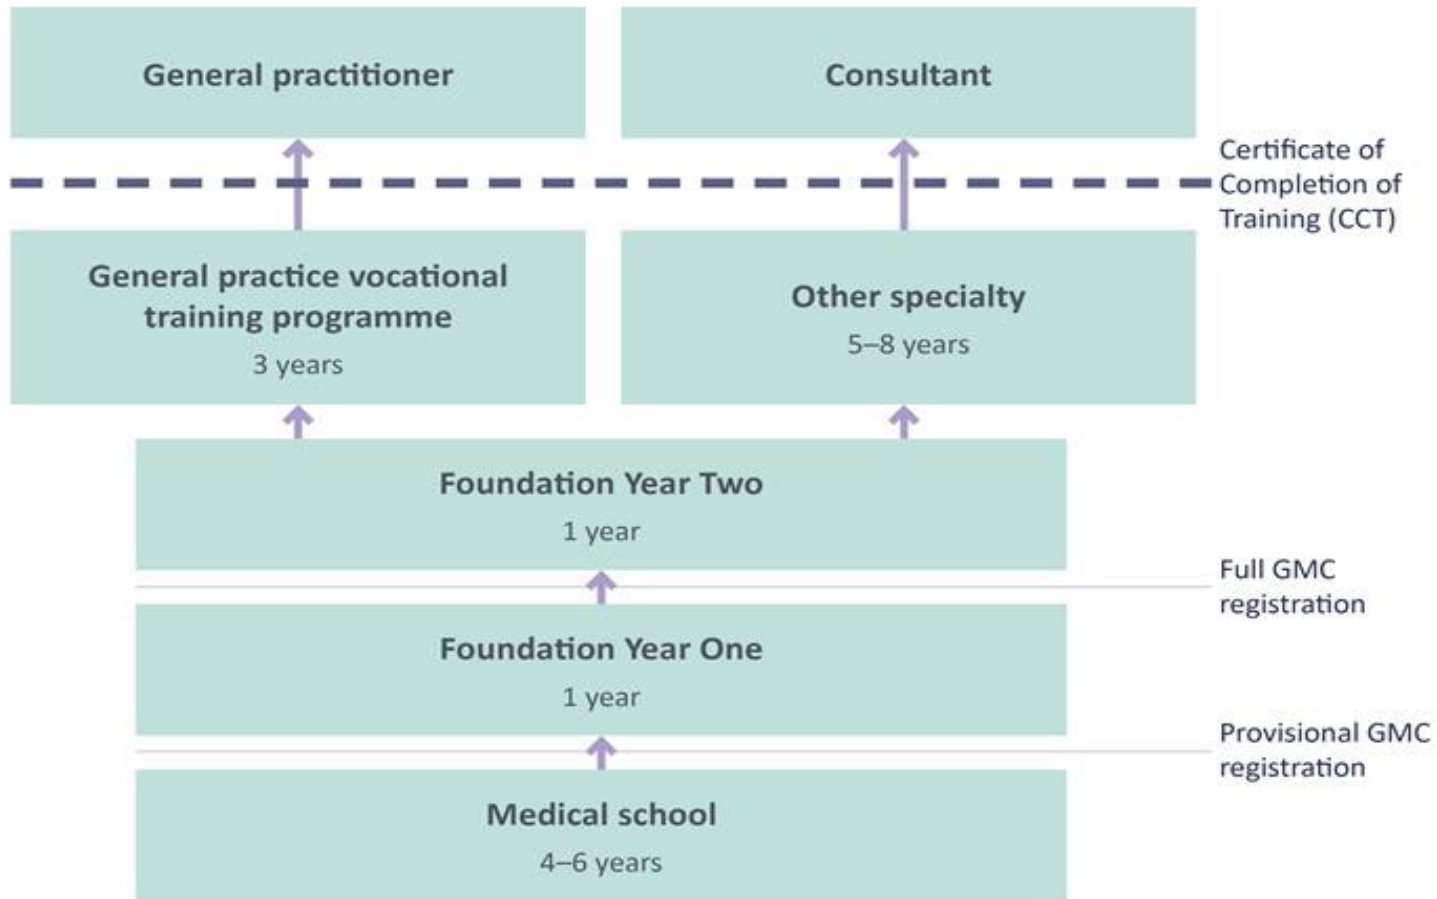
General practitioner

Consultant

Certificate of Completion of Training (CCT)

General practice vocational training programme
3 years

Other specialty
5–8 years

Foundation Year Two
1 year

Full GMC registration

Foundation Year One
1 year

Provisional GMC registration

Medical school
4–6 years